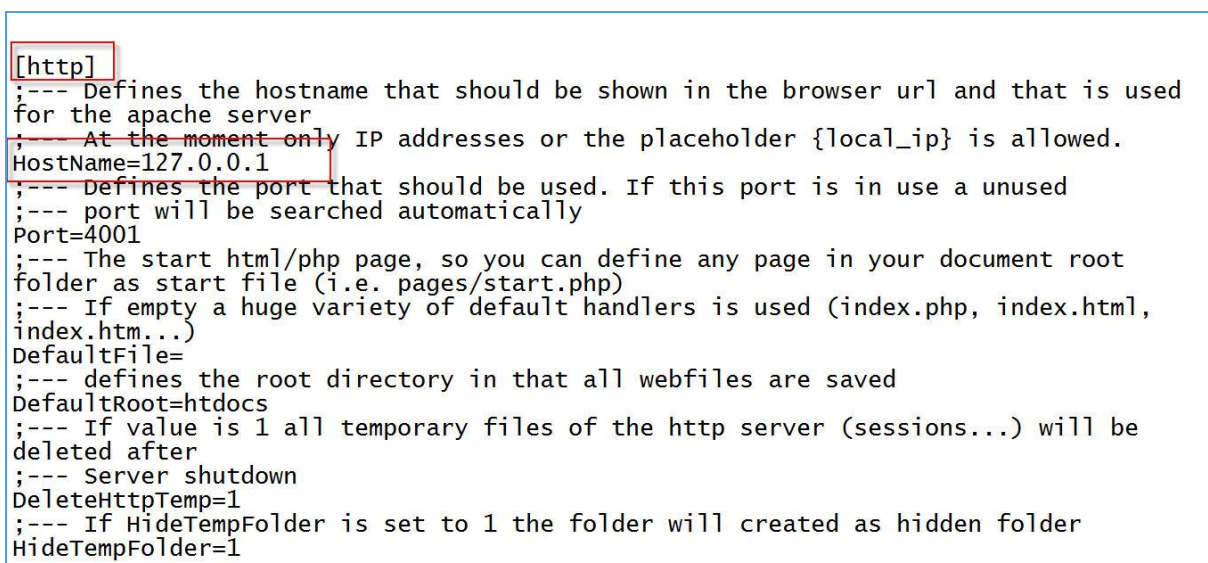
[http]
;--- Defines the hostname that should be shown in the browser url and that is used for the apache server
;--- At the moment only IP addresses or the placeholder {local_ip} is allowed.
HostName=127.0.0.1
;--- Defines the port that should be used. If this port is in use a unused
;--- port will be searched automatically
Port=4001
;--- The start html/php page, so you can define any page in your document root folder as start file (i.e. pages/start.php)
;--- If empty a huge variety of default handlers is used (index.php, index.html, index.htm...)
DefaultFile=
;--- defines the root directory in that all webfiles are saved
DefaultRoot=htdocs
;--- If value is 1 all temporary files of the http server (sessions...) will be deleted after
;--- Server shutdown
DeleteHttpTemp=1
;--- If HideTempFolder is set to 1 the folder will created as hidden folder
HideTempFolder=1